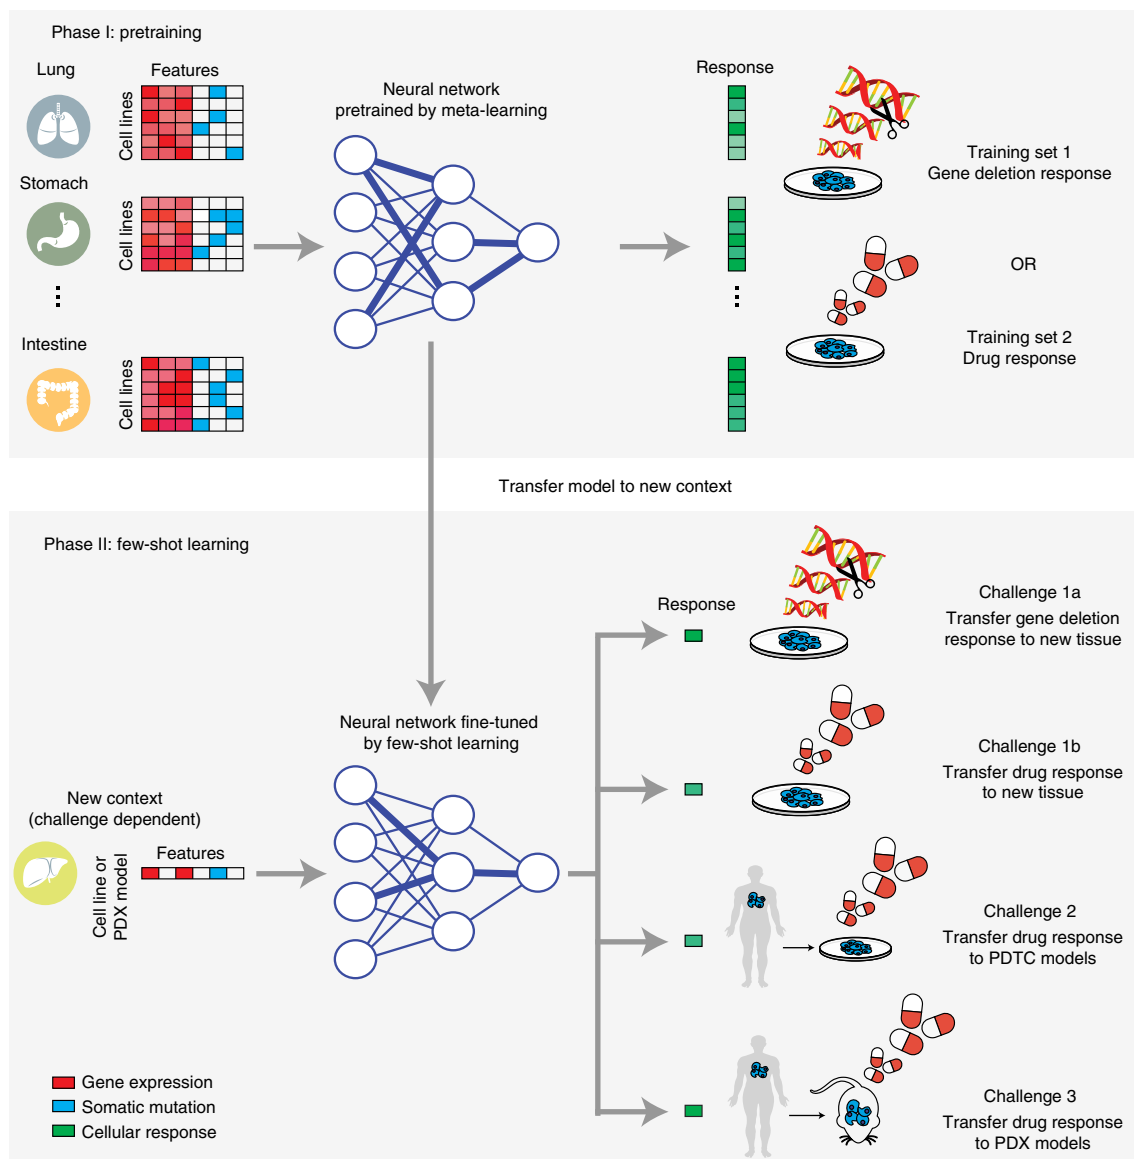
Phase I: pretraining

Lung

Features

Cell lines

Stomach

Cell lines

⋮

Intestine

Cell lines

Neural network pretrained by meta-learning

Response

⋮

Training set 1
Gene deletion response

OR

Training set 2
Drug response

Transfer model to new context

Phase II: few-shot learning

Neural network fine-tuned by few-shot learning

New context
(challenge dependent)

Cell line or PDX model

Features

Response

Challenge 1a
Transfer gene deletion response to new tissue

Challenge 1b
Transfer drug response to new tissue

Challenge 2
Transfer drug response to PDTC models

Challenge 3
Transfer drug response to PDX models

Gene expression
Somatic mutation
Cellular response